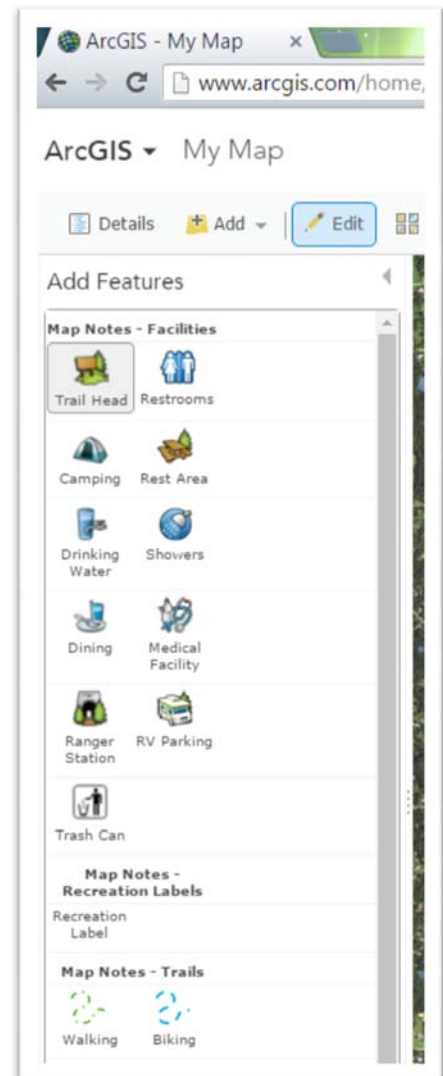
ArcGIS - My Map ×

www.arcgis.com/home,

ArcGIS ▾ My Map

Details Add ▾ Edit

Add Features

Map Notes - Facilities

Trail Head
Restrooms
Camping
Rest Area
Drinking Water
Showers
Dining
Medical Facility
Ranger Station
RV Parking
Trash Can

Map Notes - Recreation Labels

Recreation Label

Map Notes - Trails

Walking
Biking